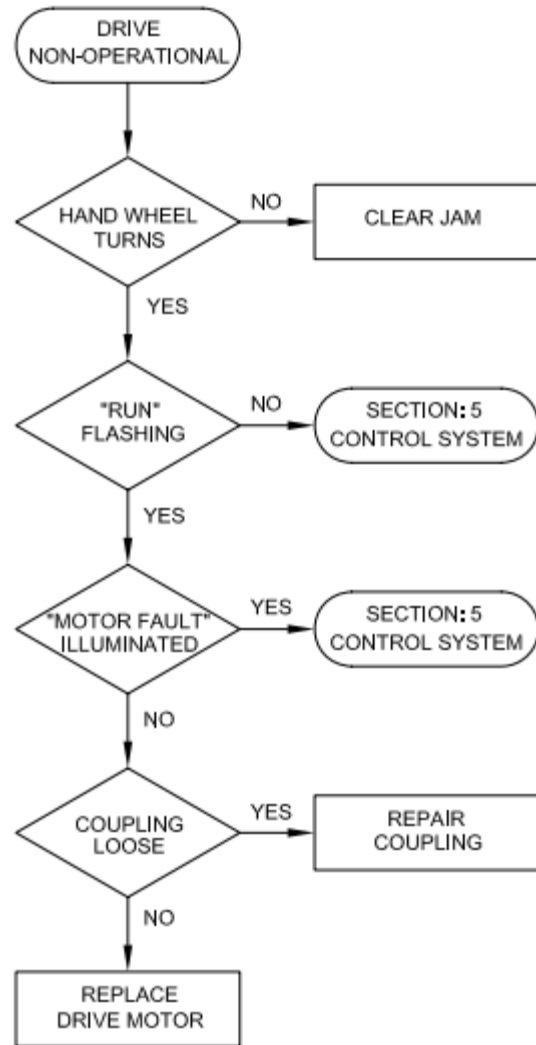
DRIVE NON-OPERATIONAL

HAND WHEEL TURNS

NO

CLEAR JAM

YES

"RUN" FLASHING

NO

SECTION: 5 CONTROL SYSTEM

YES

"MOTOR FAULT" ILLUMINATED

YES

SECTION: 5 CONTROL SYSTEM

NO

COUPLING LOOSE

YES

REPAIR COUPLING

NO

REPLACE DRIVE MOTOR